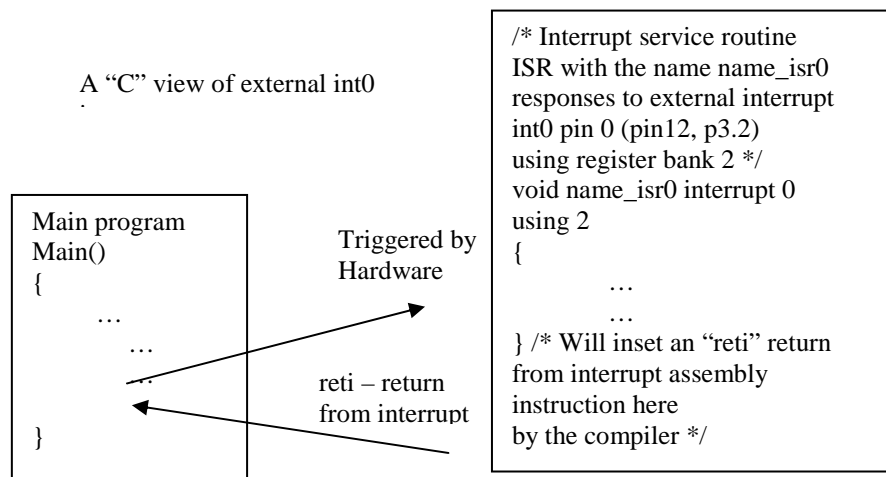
A “C” view of external int0

Main program
Main()
{
…
…
…

}

Triggered by Hardware

reti – return from interrupt

/* Interrupt service routine
ISR with the name name_isr0
responses to external interrupt
int0 pin 0 (pin12, p3.2)
using register bank 2 */
void name_isr0 interrupt 0
using 2
{
…
…
} /* Will inset an “reti” return
from interrupt assembly
instruction here
by the compiler */